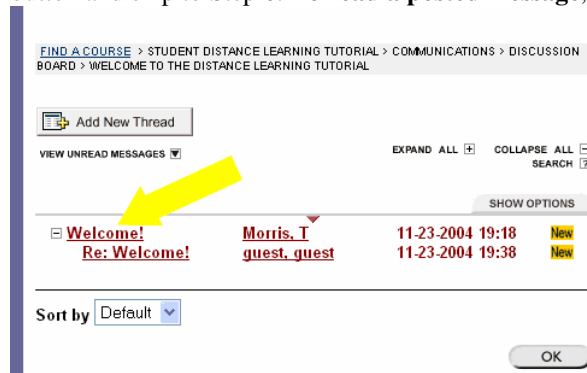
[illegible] and complete steps. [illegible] posted message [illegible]

FIND A COURSE > STUDENT DISTANCE LEARNING TUTORIAL > COMMUNICATIONS > DISCUSSION BOARD > WELCOME TO THE DISTANCE LEARNING TUTORIAL

Add New Thread

VIEW UNREAD MESSAGES

EXPAND ALL COLLAPSE ALL
SEARCH

SHOW OPTIONS

| | | | |
|---|---|---|---|
| Welcome! | Morris, T | 11-23-2004 19:18 | New |
| Re: Welcome! | guest, guest | 11-23-2004 19:38 | New |

Sort by Default

OK